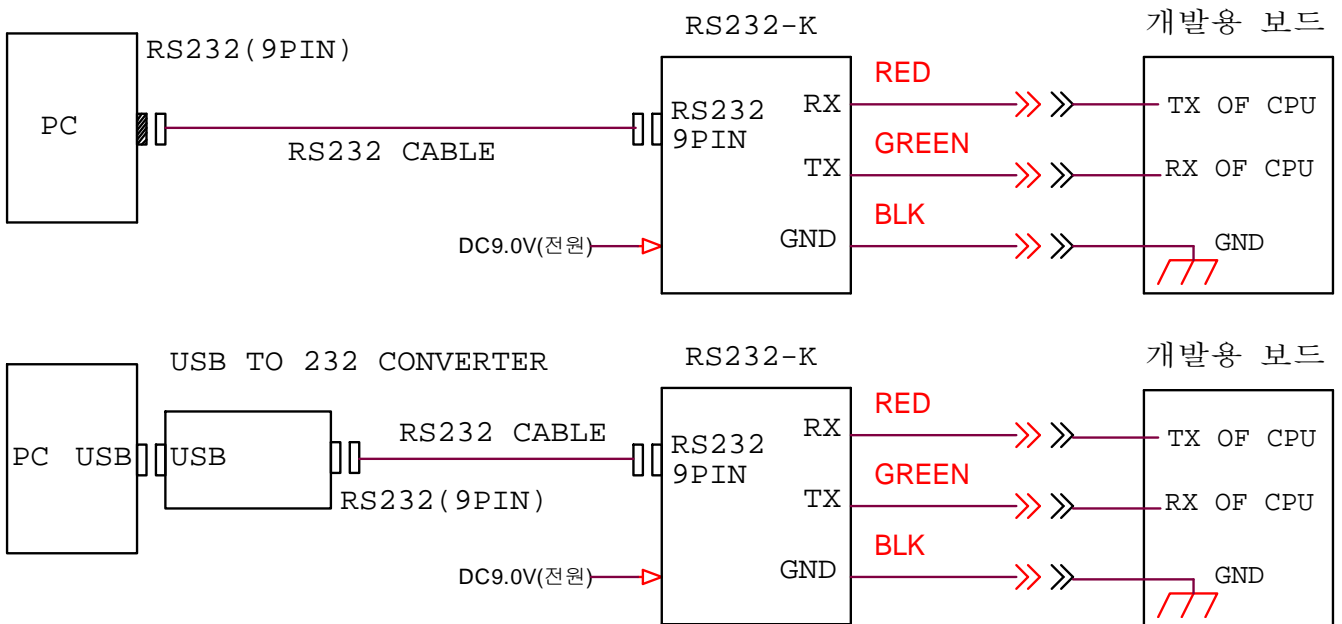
RS232-K

개발용 보드

RS232(9PIN)

PC

RS232 CABLE

RS232 9PIN

RX

TX

GND

RED

GREEN

BLK

TX OF CPU

RX OF CPU

GND

DC9.0V(전원)

USB TO 232 CONVERTER

RS232-K

개발용 보드

PC USB

USB

RS232 CABLE

RS232(9PIN)

RS232 9PIN

RX

TX

GND

RED

GREEN

BLK

TX OF CPU

RX OF CPU

GND

DC9.0V(전원)